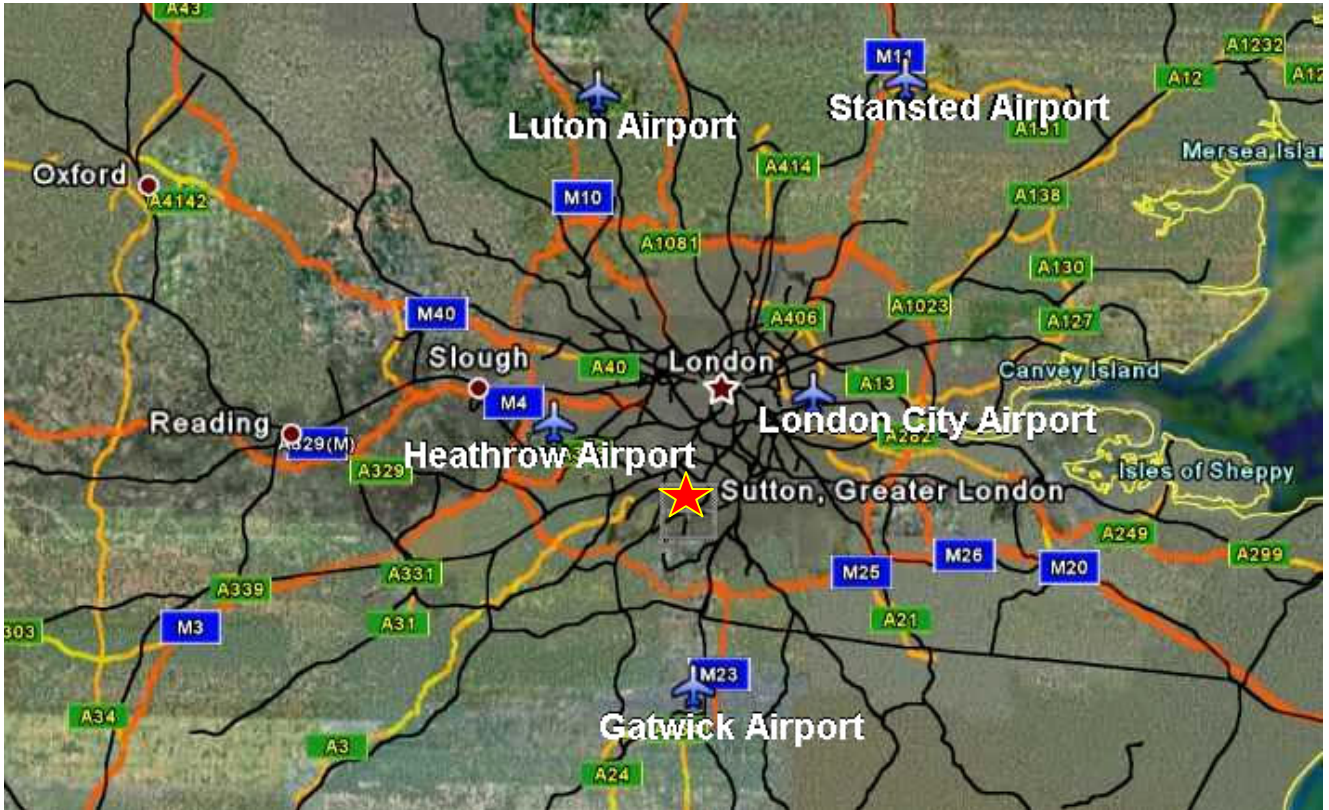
A43
M11
A1232
A12
A12
Luton Airport
Stansted Airport
A131
Mersea Island
Oxford
A414
A4142
M10
A138
A1081
A130
M40
A1023
A127
A406
Slough
A40
London
Canvey Island
A13
M4
London City Airport
Reading
A329(M)
A282
Heathrow Airport
Isles of Sheppy
A329
Sutton, Greater London
A249
M26
A299
M25
M20
A331
A339
303
M3
A31
A21
M23
A34
Gatwick Airport
A3
A24